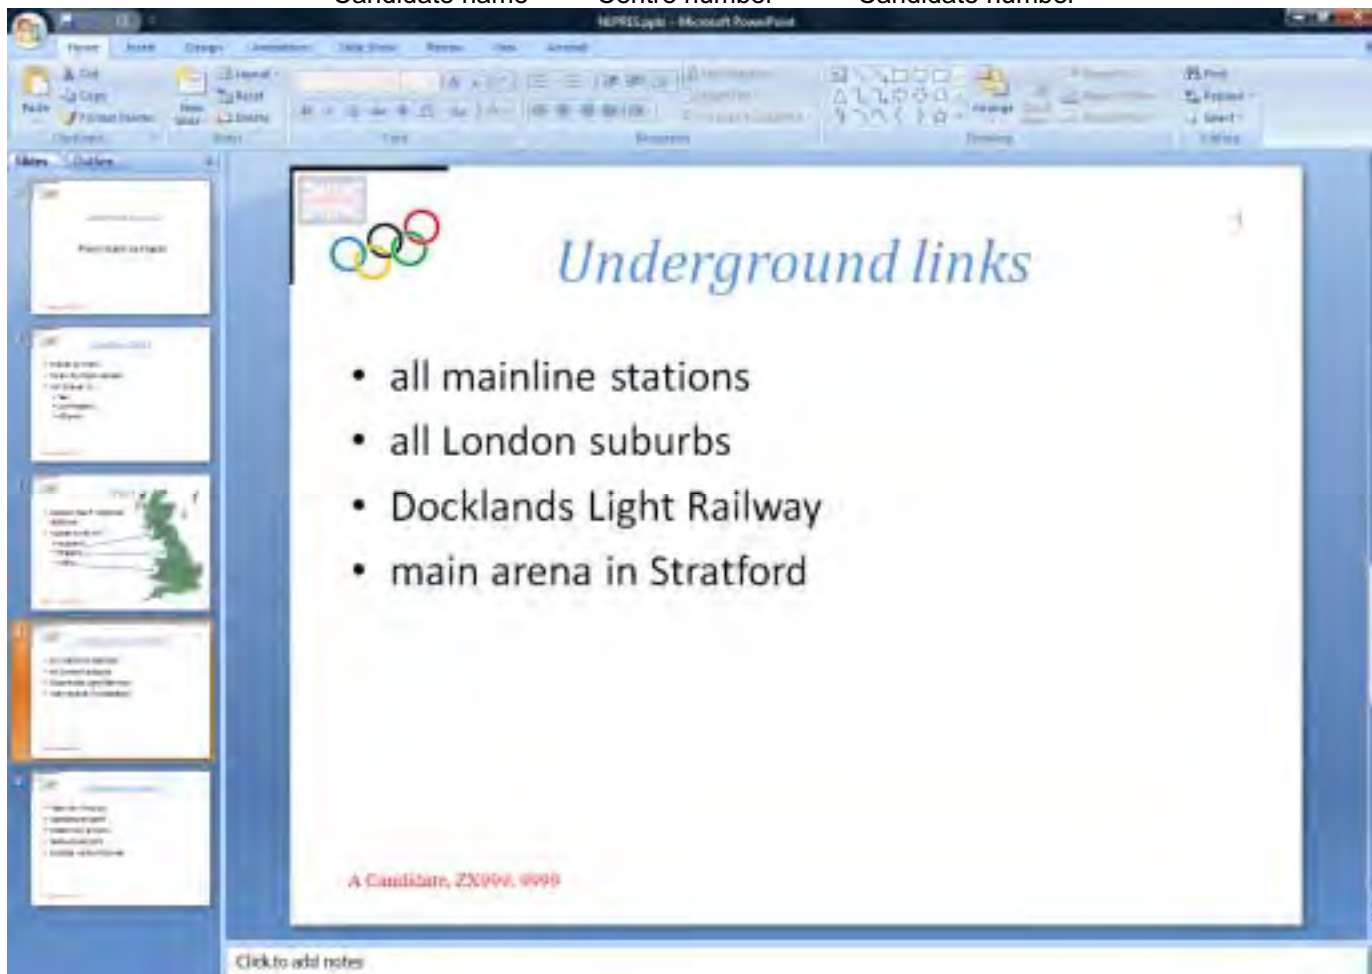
Candidate name Centre number Candidate number

Slides Outline

Underground links

- all mainline stations
- all London suburbs
- Docklands Light Railway
- main arena in Stratford

A Candidate, ZX999, 9999

Click to add notes